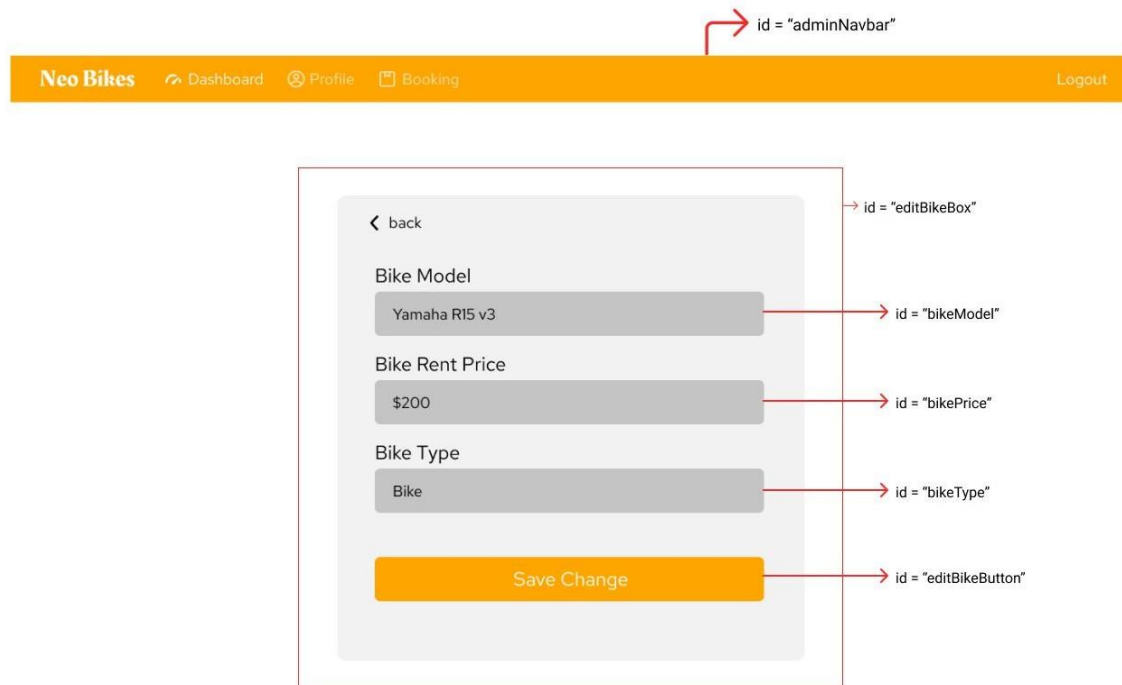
id = "adminNavbar"

Neo Bikes Dashboard Profile Booking Logout

id = "editBikeBox"

back

Bike Model

Yamaha R15 v3

id = "bikeModel"

Bike Rent Price

$200

id = "bikePrice"

Bike Type

Bike

id = "bikeType"

Save Change

id = "editBikeButton"